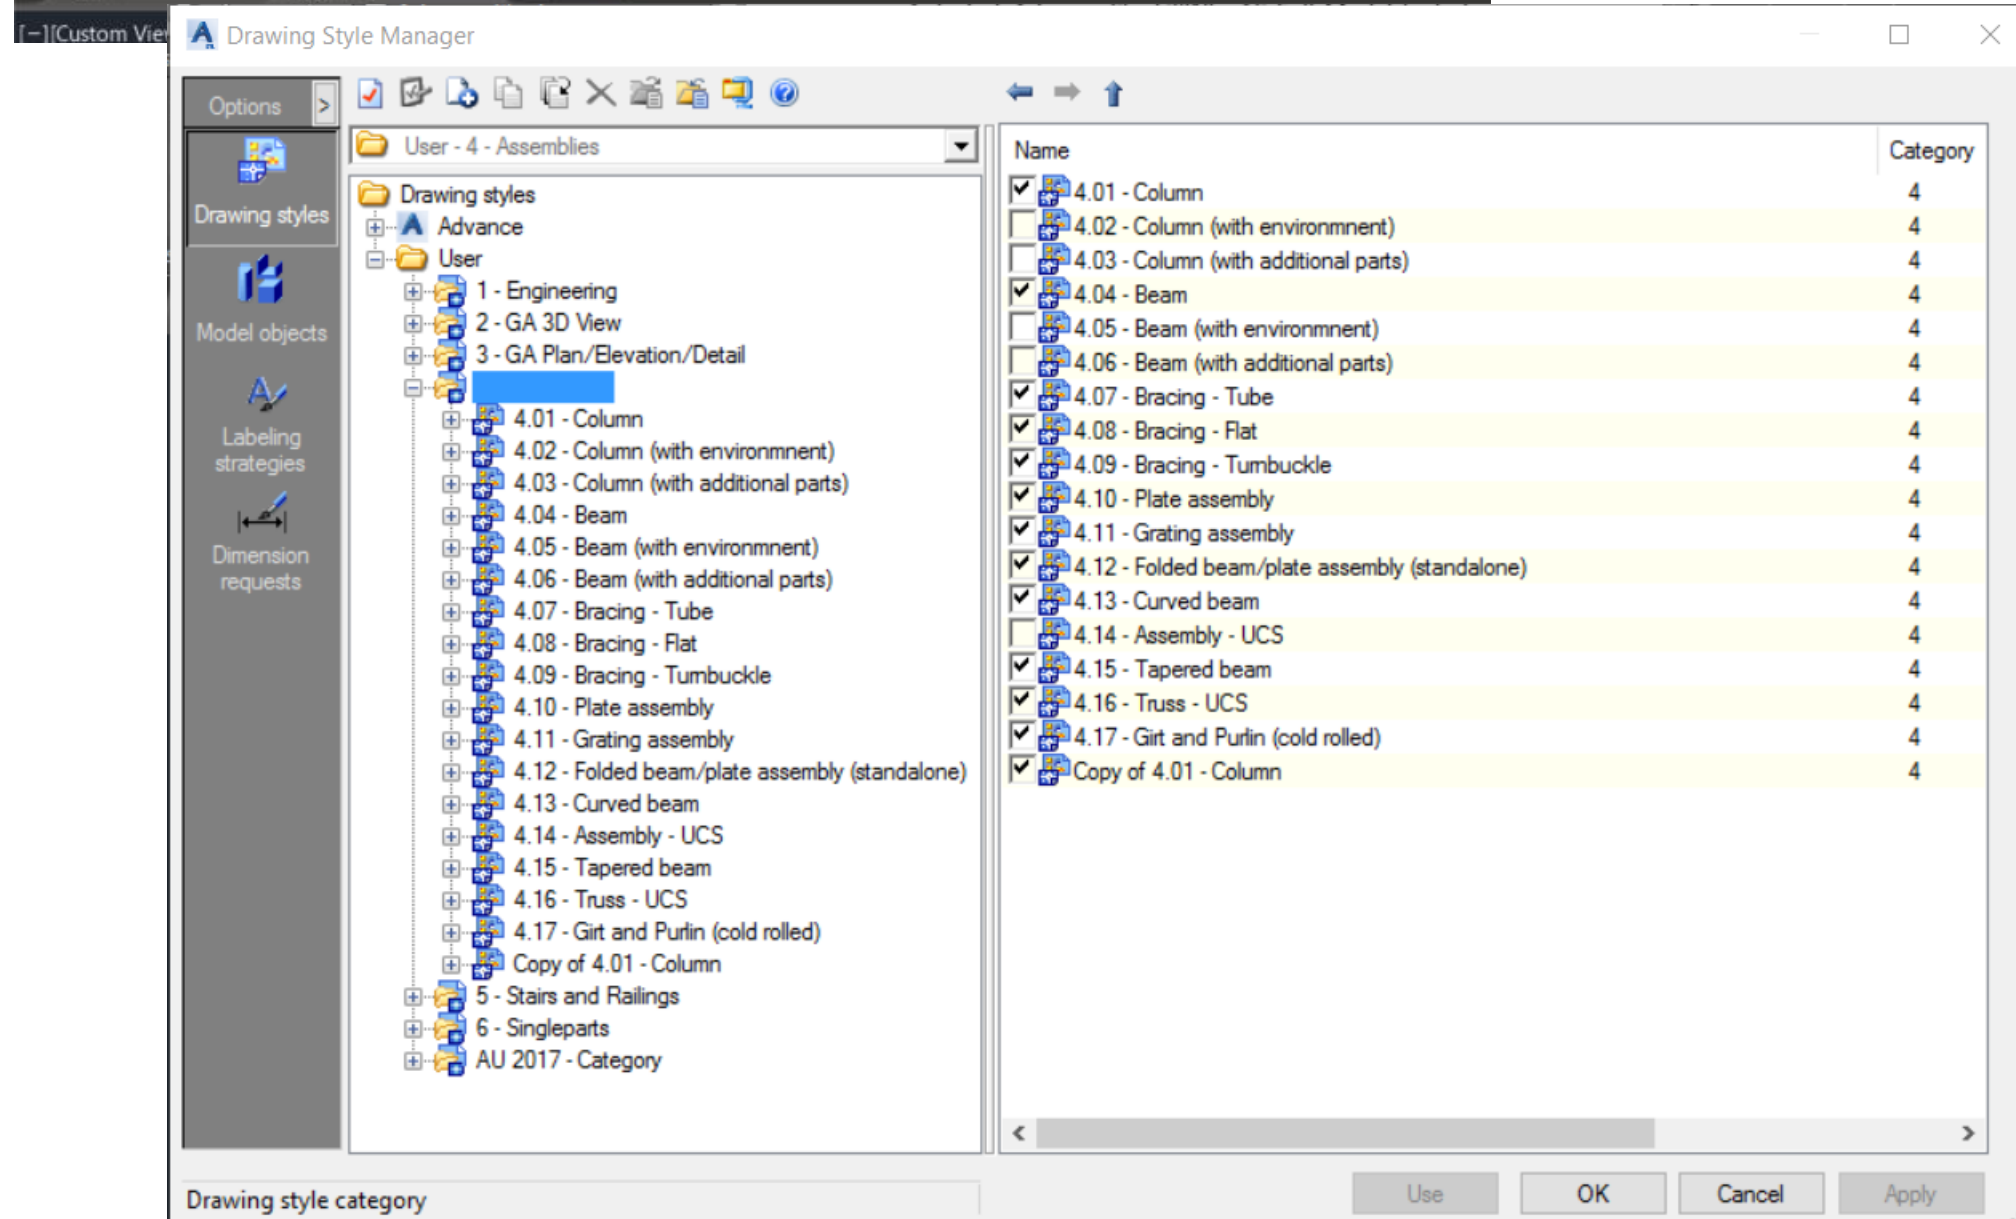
[−][Custom Vie

Drawing Style Manager

Options >

Drawing styles

Model objects

Labeling strategies

Dimension requests

User - 4 - Assemblies

Drawing styles
Advance
User
1 - Engineering
2 - GA 3D View
3 - GA Plan/Elevation/Detail
4.01 - Column
4.02 - Column (with environmnent)
4.03 - Column (with additional parts)
4.04 - Beam
4.05 - Beam (with environmnent)
4.06 - Beam (with additional parts)
4.07 - Bracing - Tube
4.08 - Bracing - Flat
4.09 - Bracing - Turnbuckle
4.10 - Plate assembly
4.11 - Grating assembly
4.12 - Folded beam/plate assembly (standalone)
4.13 - Curved beam
4.14 - Assembly - UCS
4.15 - Tapered beam
4.16 - Truss - UCS
4.17 - Girt and Purlin (cold rolled)
Copy of 4.01 - Column
5 - Stairs and Railings
6 - Singleparts
AU 2017 - Category

| Name | Category |
|---|---|
| 4.01 - Column | 4 |
| 4.02 - Column (with environmnent) | 4 |
| 4.03 - Column (with additional parts) | 4 |
| 4.04 - Beam | 4 |
| 4.05 - Beam (with environmnent) | 4 |
| 4.06 - Beam (with additional parts) | 4 |
| 4.07 - Bracing - Tube | 4 |
| 4.08 - Bracing - Flat | 4 |
| 4.09 - Bracing - Turnbuckle | 4 |
| 4.10 - Plate assembly | 4 |
| 4.11 - Grating assembly | 4 |
| 4.12 - Folded beam/plate assembly (standalone) | 4 |
| 4.13 - Curved beam | 4 |
| 4.14 - Assembly - UCS | 4 |
| 4.15 - Tapered beam | 4 |
| 4.16 - Truss - UCS | 4 |
| 4.17 - Girt and Purlin (cold rolled) | 4 |
| Copy of 4.01 - Column | 4 |

Drawing style category

Use OK Cancel Apply